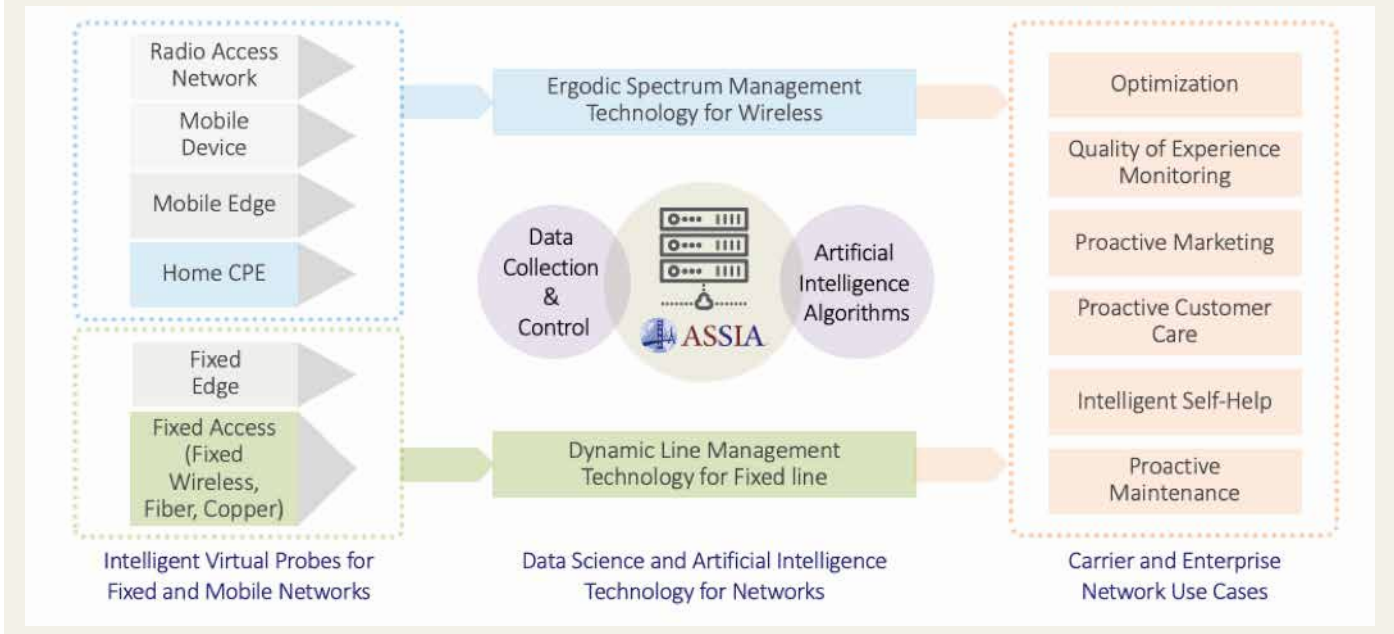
Radio Access Network

Mobile Device

Mobile Edge

Home CPE

Fixed Edge

Fixed Access (Fixed Wireless, Fiber, Copper)

Intelligent Virtual Probes for Fixed and Mobile Networks

Ergodic Spectrum Management Technology for Wireless

Data Collection & Control

ASSIA

Artificial Intelligence Algorithms

Dynamic Line Management Technology for Fixed line

Data Science and Artificial Intelligence Technology for Networks

Optimization

Quality of Experience Monitoring

Proactive Marketing

Proactive Customer Care

Intelligent Self-Help

Proactive Maintenance

Carrier and Enterprise Network Use Cases